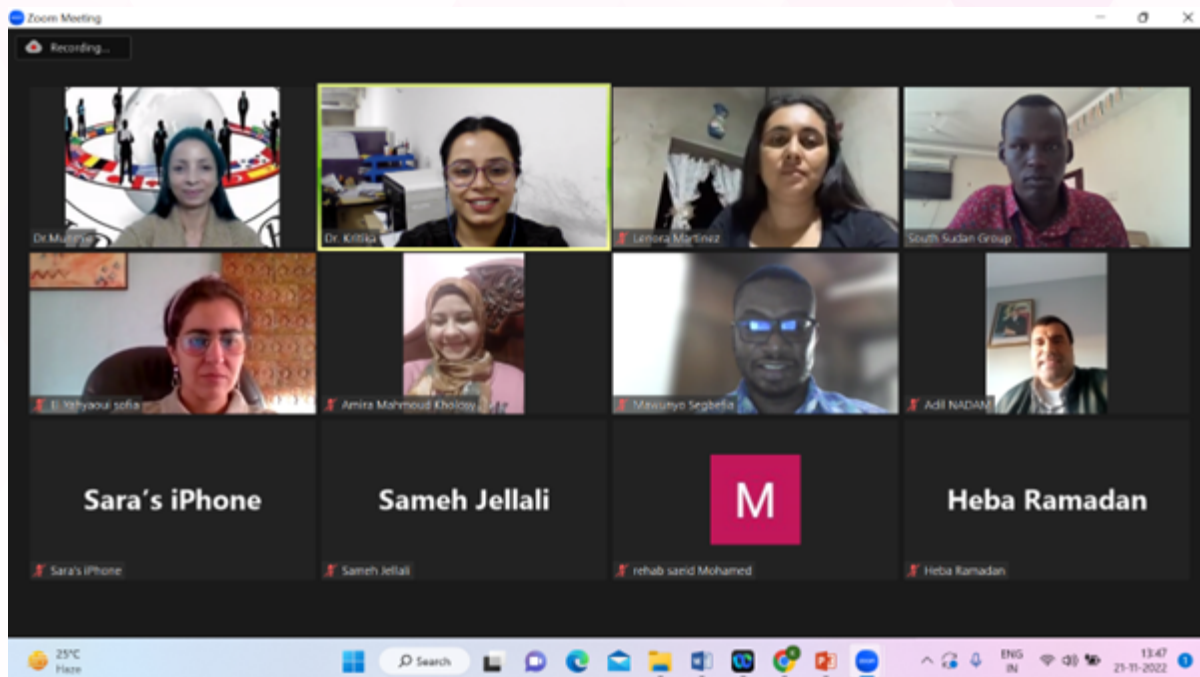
Zoom Meeting

Recording...

Dr.Mu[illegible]

Dr. Kritika

Lenora Martinez

South Sudan Group

El Yahyaoui sofia

Amira Mahmoud Kholosy

Mawunyo Segbedji

Adil NADAN

Sara's iPhone

Sara's iPhone

Sameh Jellali

Sameh Jellali

M

rehab saeid Mohamed

Heba Ramadan

Heba Ramadan

25°C
Haze

Search

ENG
IN

13:47
21-11-2022